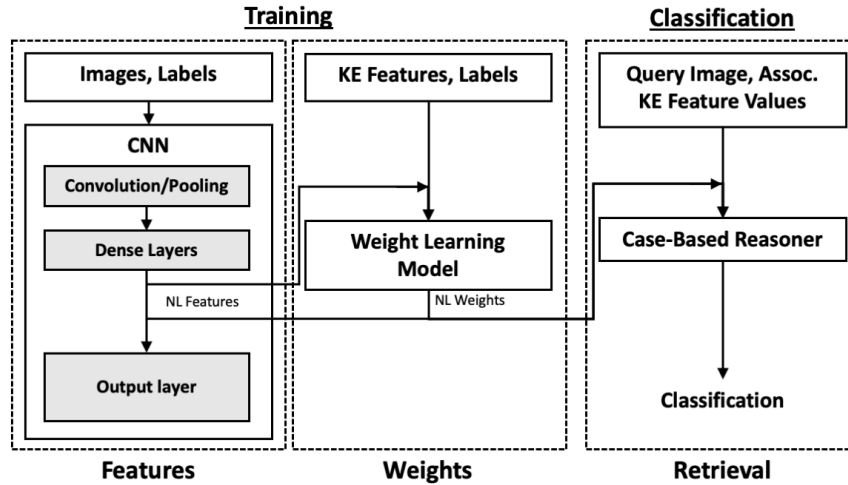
Training

Classification

Images, Labels

CNN

Convolution/Pooling

Dense Layers

NL Features

Output layer

KE Features, Labels

Weight Learning Model

NL Weights

Query Image, Assoc. KE Feature Values

Case-Based Reasoner

Classification

Features

Weights

Retrieval